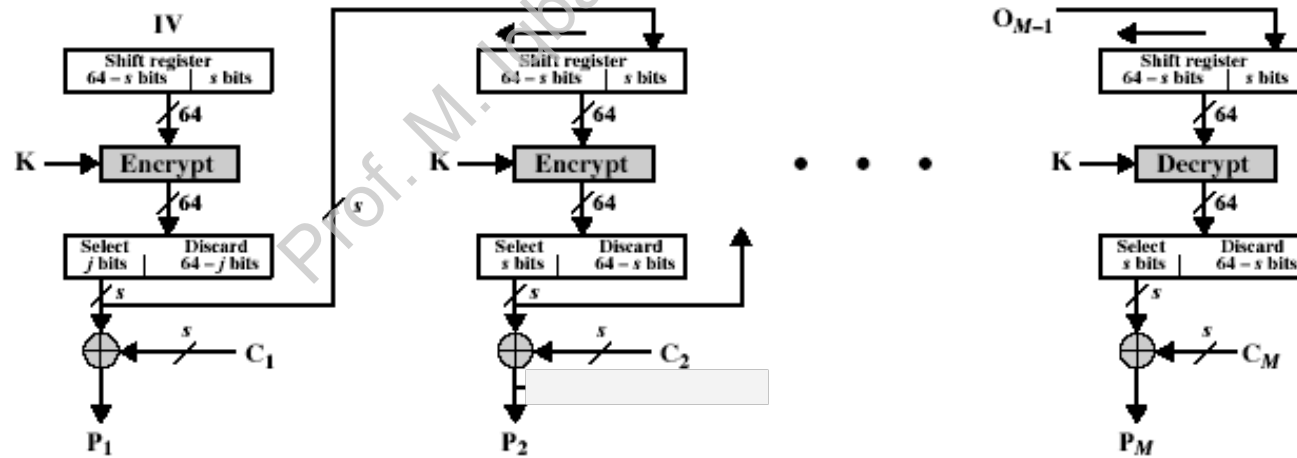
IV

Shift register
64 – s bits | s bits

64

K

Encrypt

64

Select j bits | Discard 64 – j bits

s

s

$C_1$

$P_1$

s

Shift register
64 – s bits | s bits

64

K

Encrypt

64

Select s bits | Discard 64 – s bits

s

s

$C_2$

$P_2$

• • •

$O_{M-1}$

Shift register
64 – s bits | s bits

64

K

Decrypt

64

Select s bits | Discard 64 – s bits

s

s

$C_M$

$P_M$

Prof. M. Iqbal